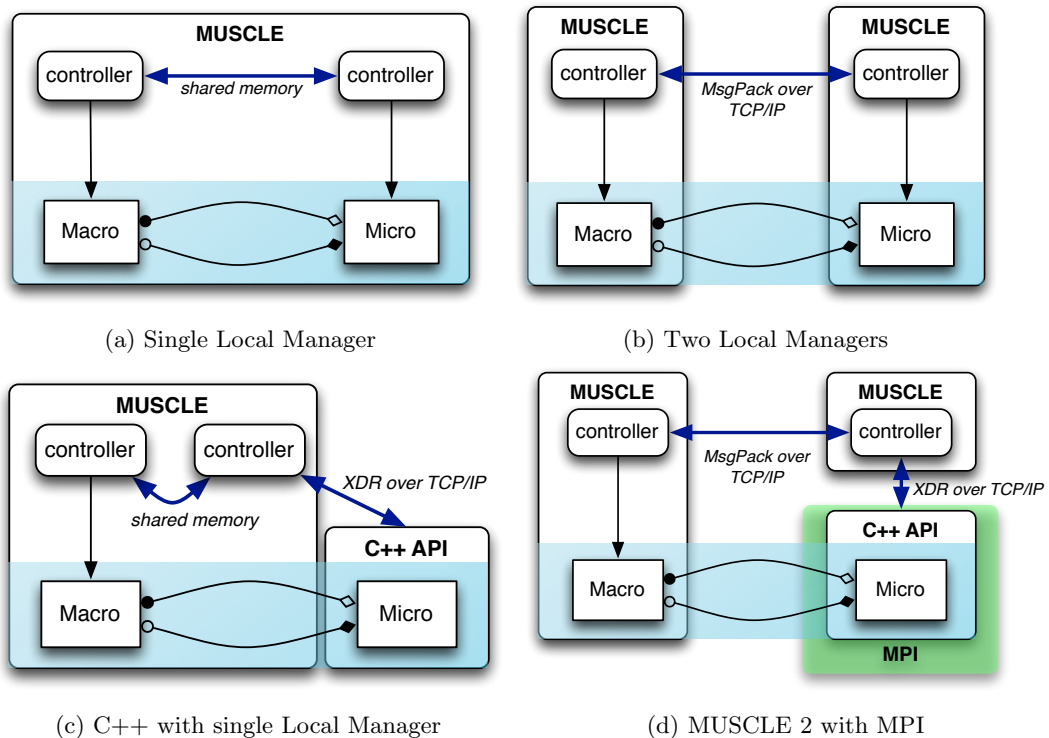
MUSCLE

controller

shared memory

controller

Macro

Micro

(a) Single Local Manager

MUSCLE

controller

MsgPack over TCP/IP

MUSCLE

controller

Macro

Micro

(b) Two Local Managers

MUSCLE

controller

controller

shared memory

XDR over TCP/IP

C++ API

Macro

Micro

(c) C++ with single Local Manager

MUSCLE

controller

MsgPack over TCP/IP

MUSCLE

controller

XDR over TCP/IP

C++ API

Macro

Micro

MPI

(d) MUSCLE 2 with MPI